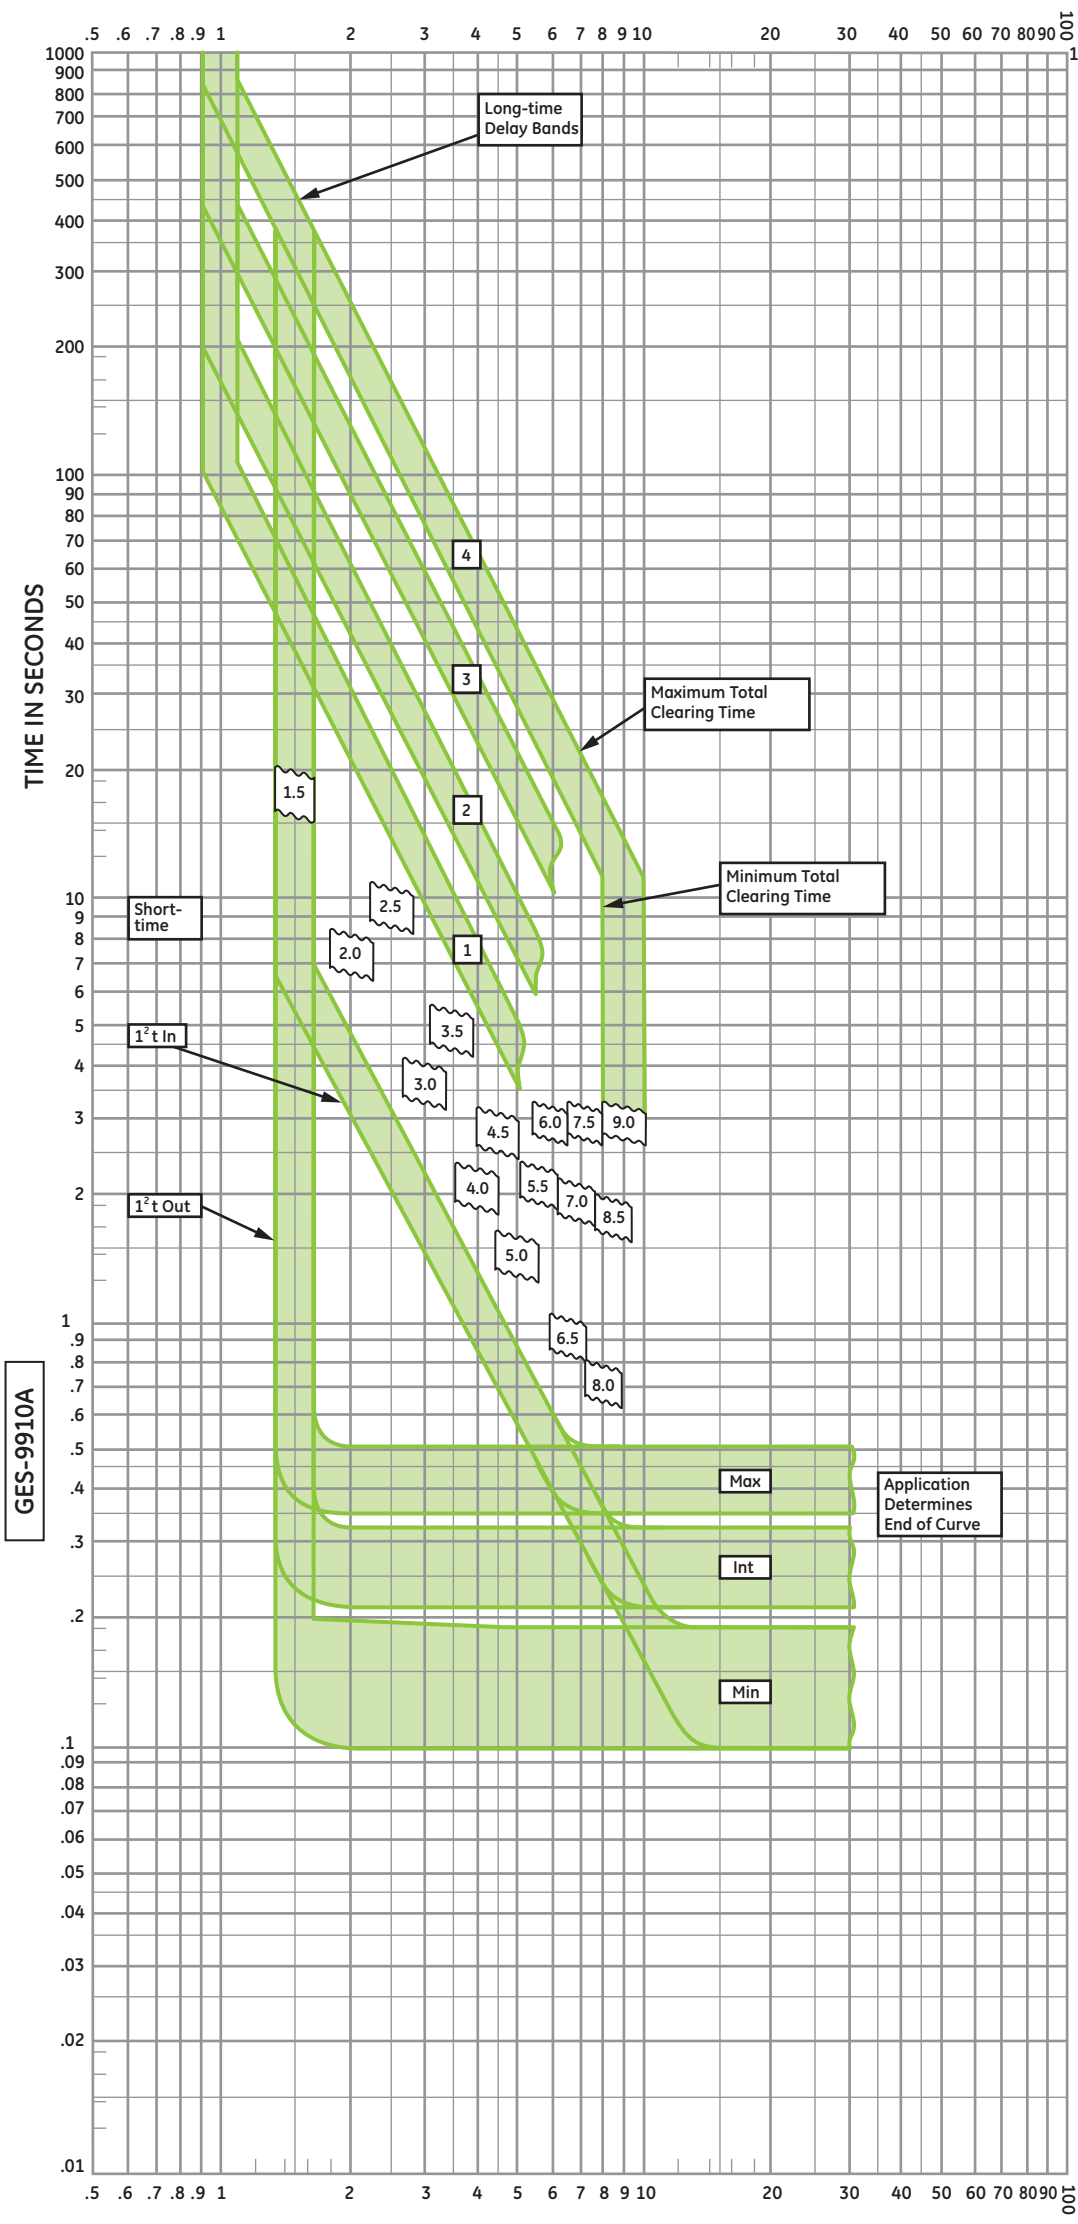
.5 .6 .7 .8 .9 1 2 3 4 5 6 7 8 9 10 20 30 40 50 60 70 80 90 100

1000
900
800
700
600
500
400
300
200
100
90
80
70
60
50
40
30
20
10
9
8
7
6
5
4
3
2
1
.9
.8
.7
.6
.5
.4
.3
.2
.1
.09
.08
.07
.06
.05
.04
.03
.02
.01

TIME IN SECONDS

GES-9910A

Long-time Delay Bands

Maximum Total Clearing Time

Minimum Total Clearing Time

Short-time

$1^2$t In

$1^2$t Out

Application Determines End of Curve

4
3
2
1
1.5
2.5
2.0
3.5
3.0
4.5
6.0
7.5
9.0
4.0
5.5
7.0
8.5
5.0
6.5
8.0

Max
Int
Min

1

.5 .6 .7 .8 .9 1 2 3 4 5 6 7 8 9 10 20 30 40 50 60 70 80 90 100